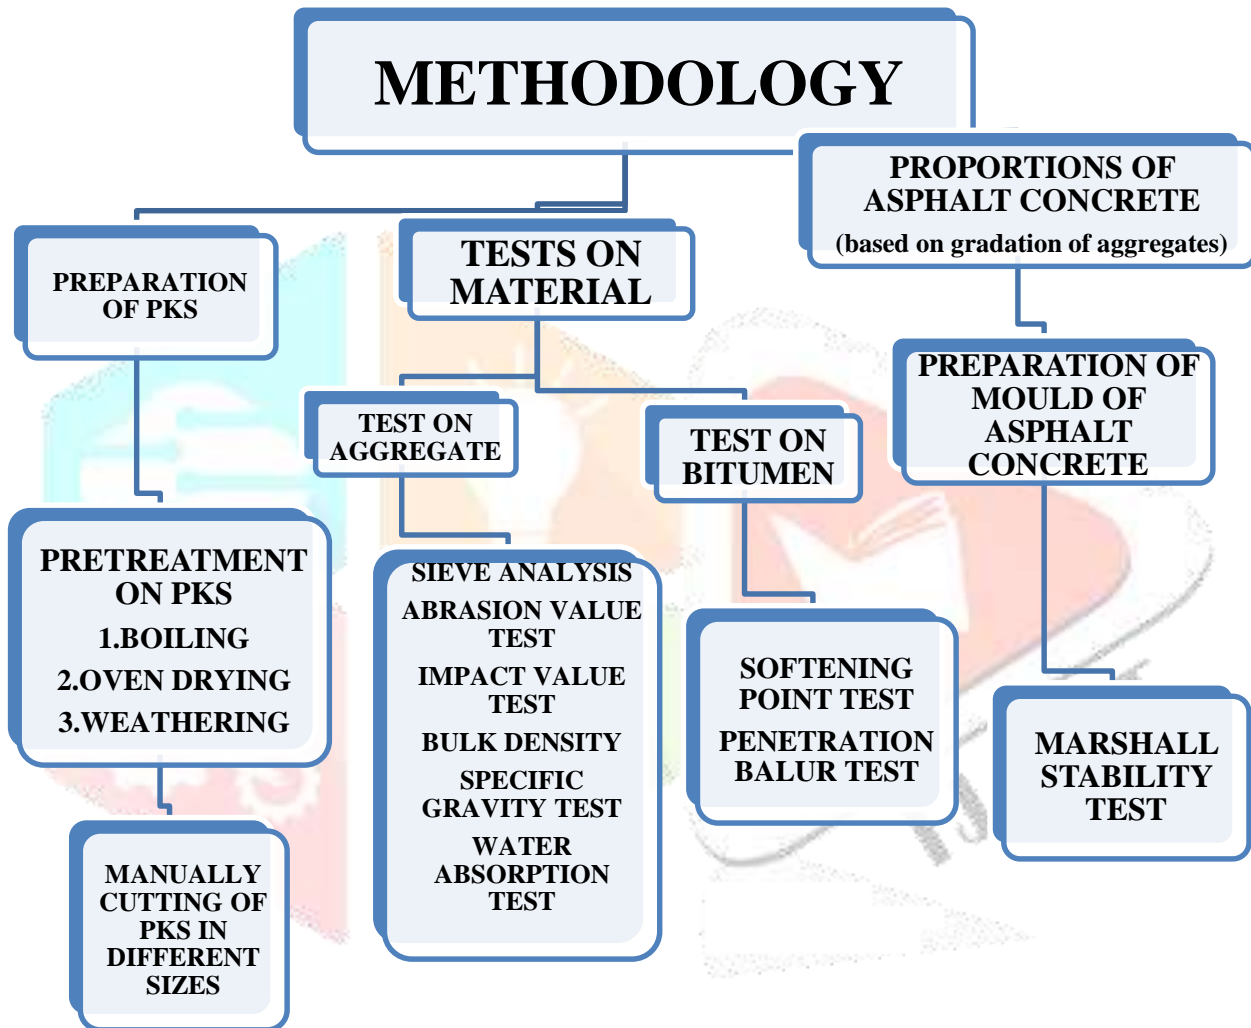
METHODOLOGY

PROPORTIONS OF ASPHALT CONCRETE (based on gradation of aggregates)

PREPARATION OF PKS

TESTS ON MATERIAL

TEST ON AGGREGATE

TEST ON BITUMEN

PREPARATION OF MOULD OF ASPHALT CONCRETE

PRETREATMENT ON PKS
1.BOILING
2.OVEN DRYING
3.WEATHERING

SIEVE ANALYSIS
ABRASION VALUE TEST
IMPACT VALUE TEST
BULK DENSITY
SPECIFIC GRAVITY TEST
WATER ABSORPTION TEST

SOFTENING POINT TEST
PENETRATION BALUR TEST

MARSHALL STABILITY TEST

MANUALLY CUTTING OF PKS IN DIFFERENT SIZES